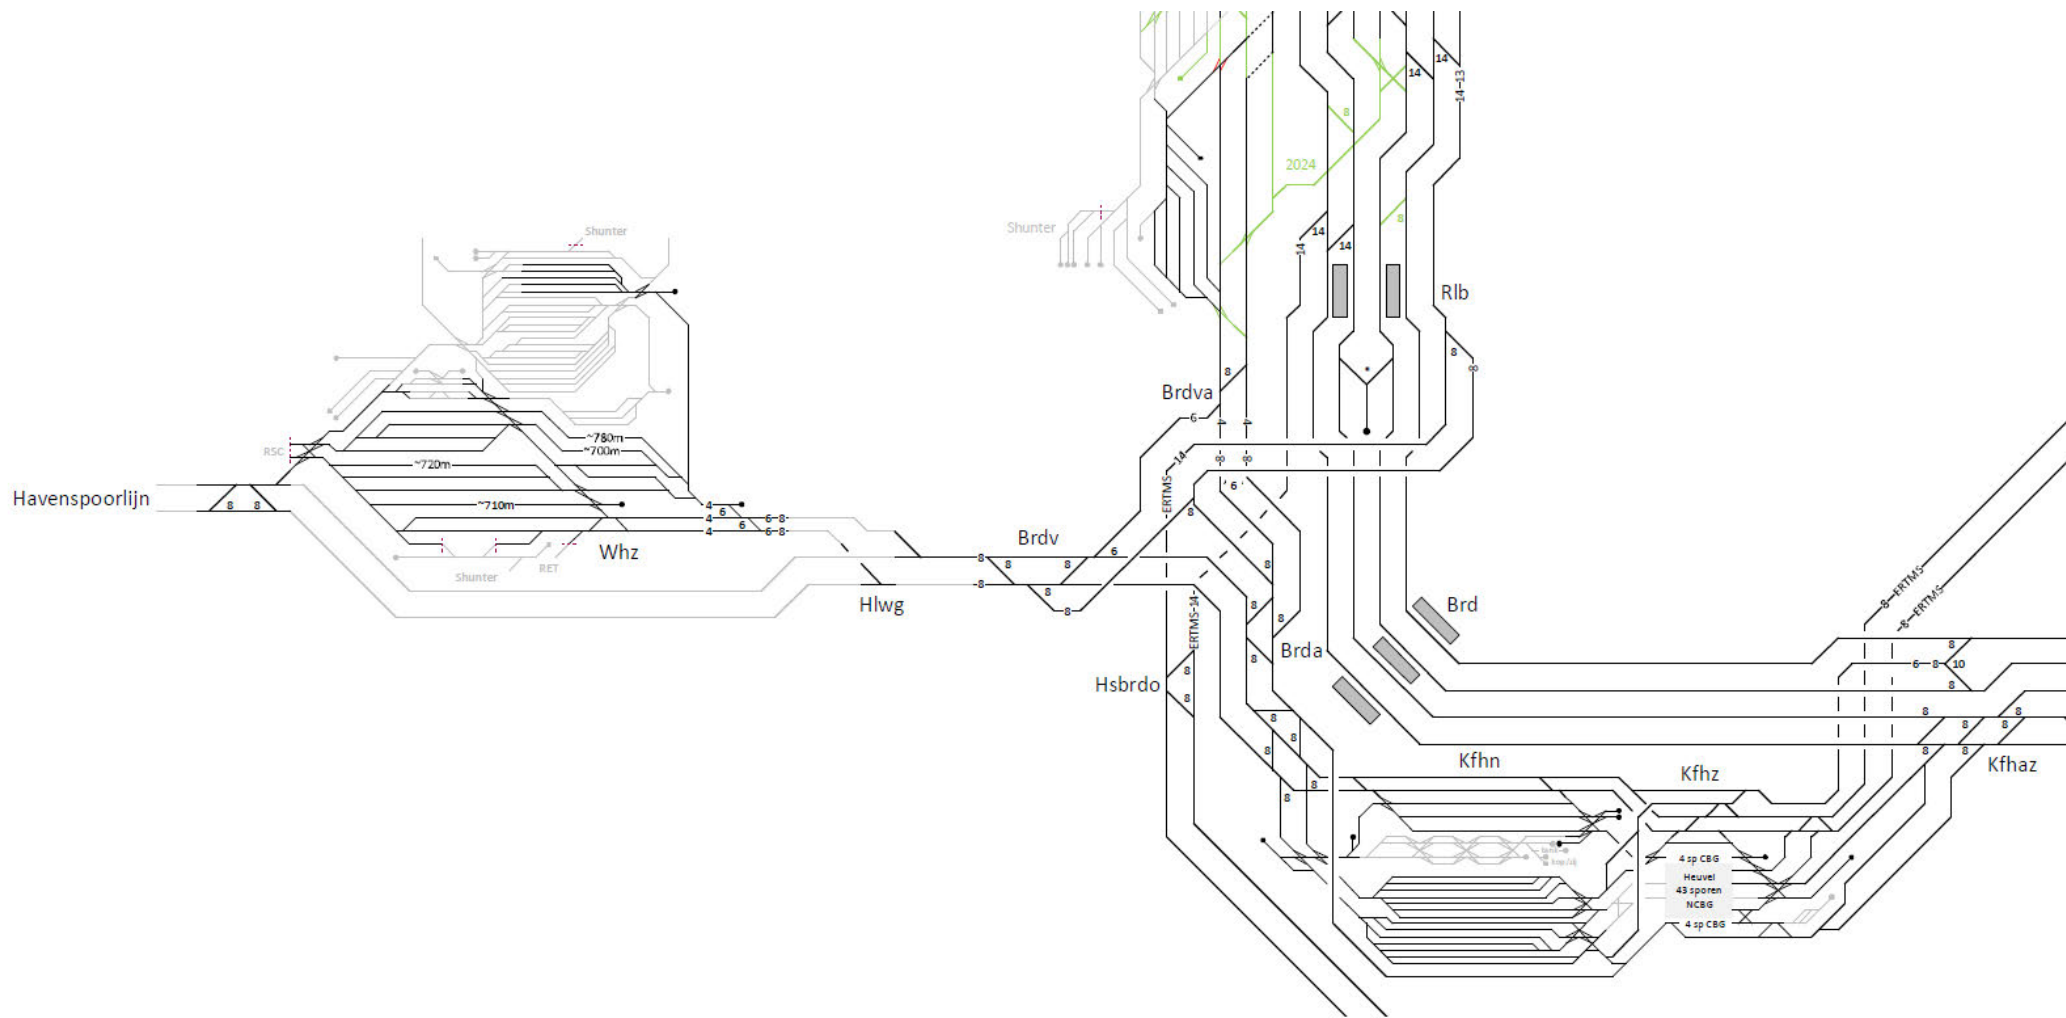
Shunter
Shunter
14
14
14–13
8
2024
8
14
14
14
Rlb
8
8
Brdva
6
4
4
8
8
14
ERTMS
6
RSC
~780m
~700m
~720m
~710m
4
6
4
6
6
8
4
6
8
Havenspoorlijn
8
8
Whz
Shunter
RET
Brdv
8
8
8
6
8
8
8
8
Hlwg
8
8
8
8
8
ERTMS-14
8
8
Hsbrdo
Brda
Brd
8
8
8
8
8
8
8
Kfhn
Kfhz
Kfhaz
8–ERTMS
8–ERTMS
8
6
8
10
8
8
8
8
8
8
8
4 sp CBG
Heuvel
43 sporen
NCBG
4 sp CBG